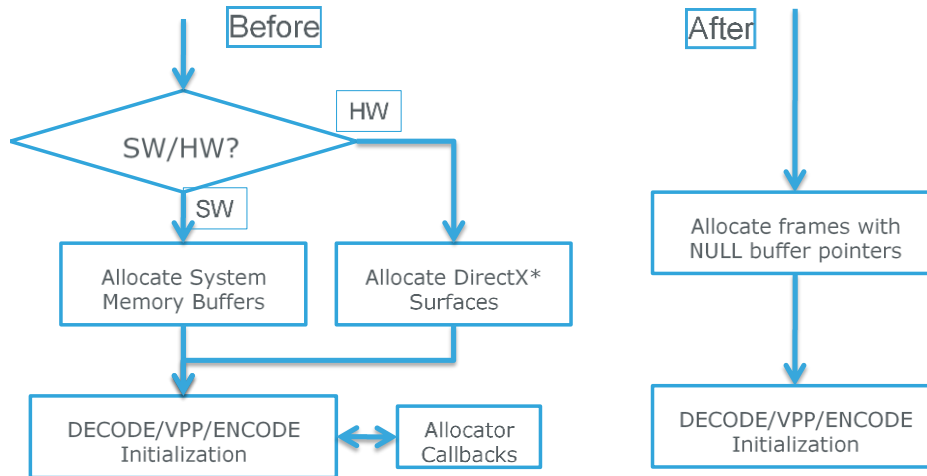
Before

SW/HW?

HW

SW

Allocate System Memory Buffers

Allocate DirectX* Surfaces

DECODE/VPP/ENCODE Initialization

Allocator Callbacks

After

Allocate frames with NULL buffer pointers

DECODE/VPP/ENCODE Initialization